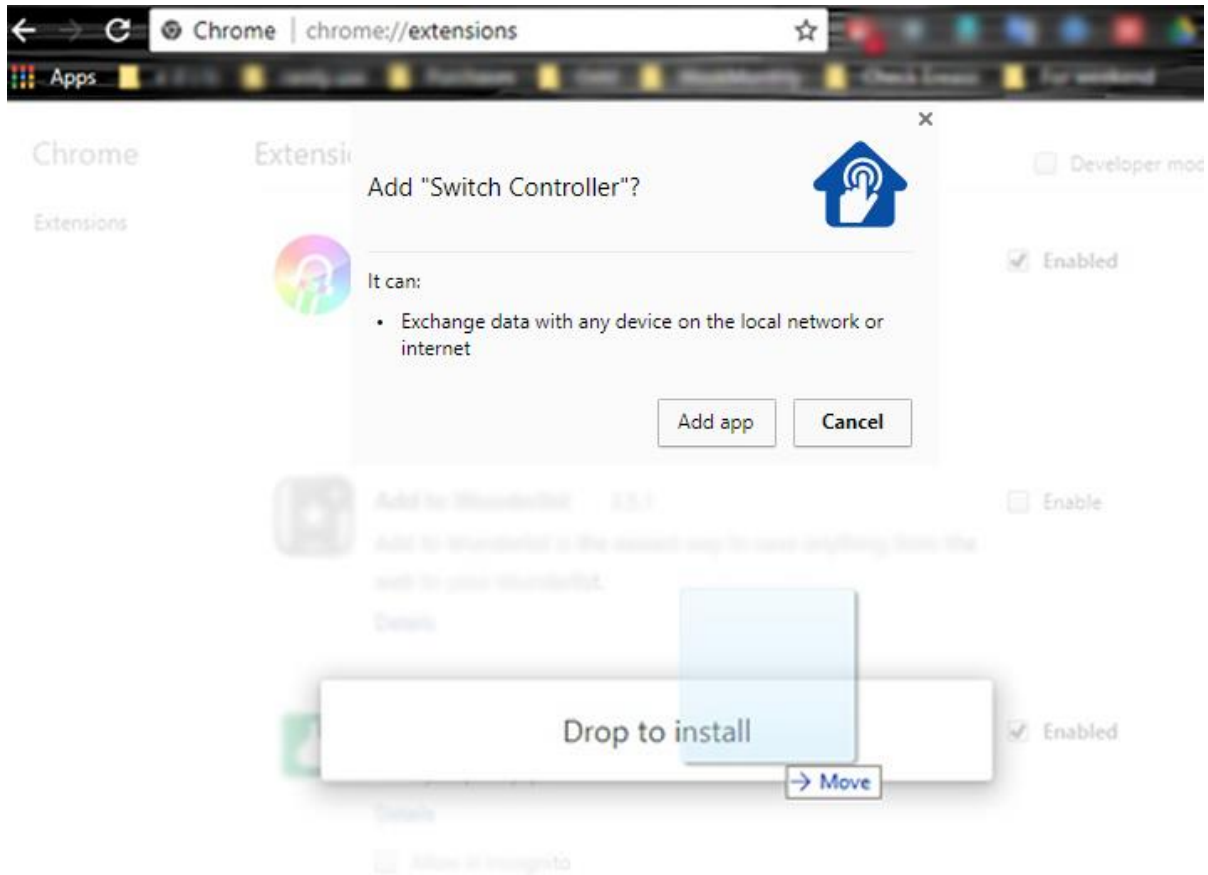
Chrome | chrome://extensions

Apps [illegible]

×

Chrome

Extensions

Extensi

Developer mod

Add "Switch Controller"?

It can:

- Exchange data with any device on the local network or internet

Add app

Cancel

Enabled

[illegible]

Enable

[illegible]

Enabled

Drop to install

→ Move

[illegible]